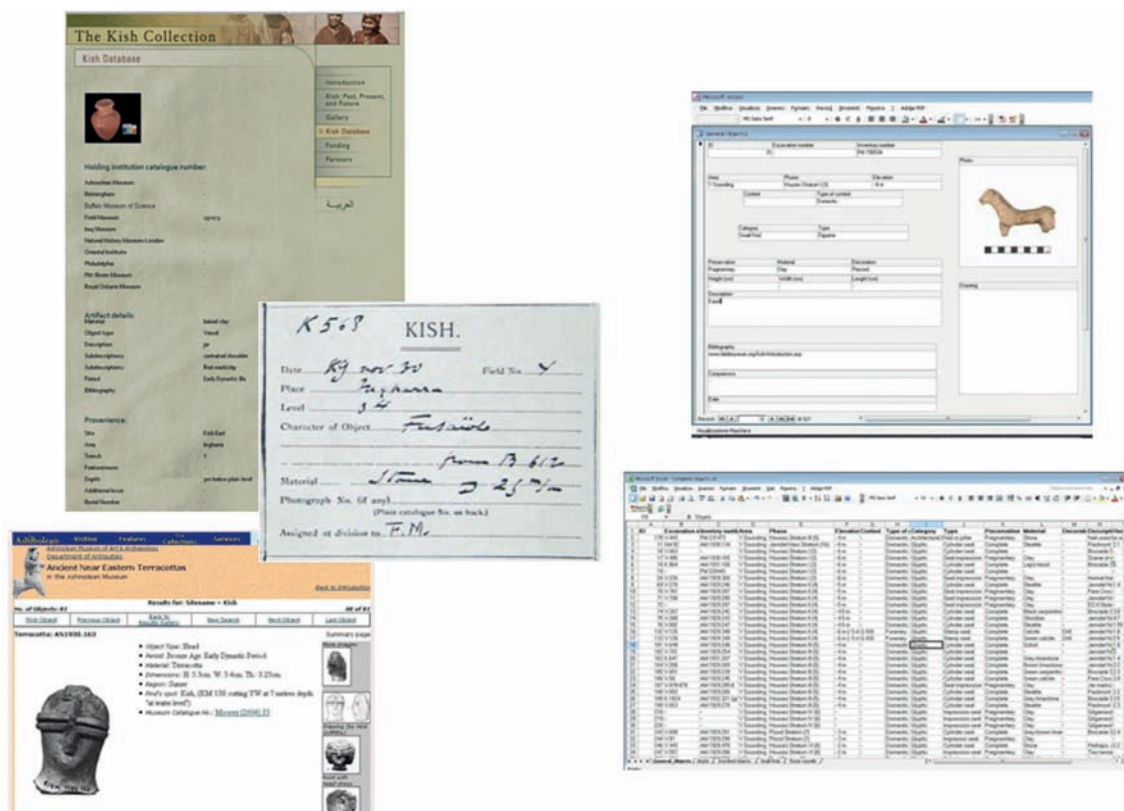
The Kish Collection

Kish Database

Introduction
Kish: Past, Present, and Future
Gallery
Kish Database
Funding
Partners

العربية

Holding institution catalogue number:
Ashmolean Museum
Birmingham
Buffalo Museum of Science
Field Museum
Iraq Museum
National History Museum London
Oriental Institute
Philadelphia
Pitt Rivers Museum
Royal Ontario Museum

Artifact details
Material
Object type
Description
Subdescriptions
Subdescriptions
Period
Bibliography

Provenance
Site
Area
Trench
Feature/room
Depth
Additional locus
Burial Number

K 568 KISH.
Date 29 nov 30 Field No. Y
Place Ingharra
Level 3 d
Character of Object Fusaiole
from B 612
Material Stone D 2.5 cm
Photograph No. (if any)
(Place catalogue No. on back.)
Assigned at division to F.M.

Ashmolean
Ashmolean Museum of Art & Archaeology
Department of Antiquities
Ancient Near Eastern Terracottas
in the Ashmolean Museum
Back to Introduction
Results for: Sitename = Kish
No. of Objects: 81
First Object
Previous Object
Back to Results Index
New Search
Next Object
Last Object
Terracotta: AN1930.163
Summary page
Object Type: Head
Period: Bronze Age: Early Dynastic Period
Material: Terracotta
Dimensions: H. 5.3cm, W. 5.4cm, Th. 3.25cm
Region: Sumer
Find's spot: Kish, (EM 150: cutting 7W at 7 metres depth "at water level")
Museum Catalogue No.: Moorey (2004) 35

Microsoft Access
General Objects
Excavation number
Inventory number
Area
Phase
Elevation
Context
Type of context
Category
Type
Small Find
Figurine
Preservation
Material
Decoration
Height (cm)
Width (cm)
Length (cm)
Description
Bibliography
Comparisons
Date
Photo
Drawing

Microsoft Excel
ID
Excavation number
Area
Phase
Elevation
Context
Type of Category
Type
Preservation
Material
Decoration
Description